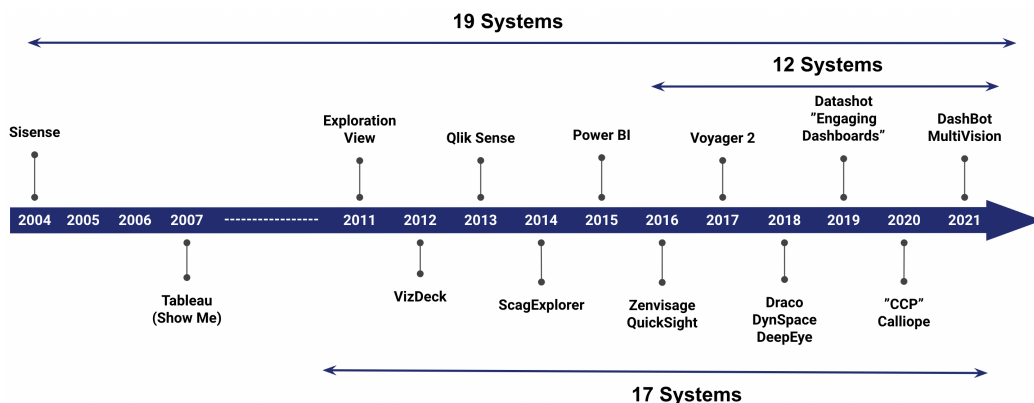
19 Systems

12 Systems

Sisense

Exploration View

Qlik Sense

Power BI

Voyager 2

Datashot "Engaging Dashboards"

DashBot MultiVision

2004 2005 2006 2007 ---------------- 2011 2012 2013 2014 2015 2016 2017 2018 2019 2020 2021

Tableau (Show Me)

VizDeck

ScagExplorer

Zenvisage QuickSight

Draco DynSpace DeepEye

"CCP" Calliope

17 Systems